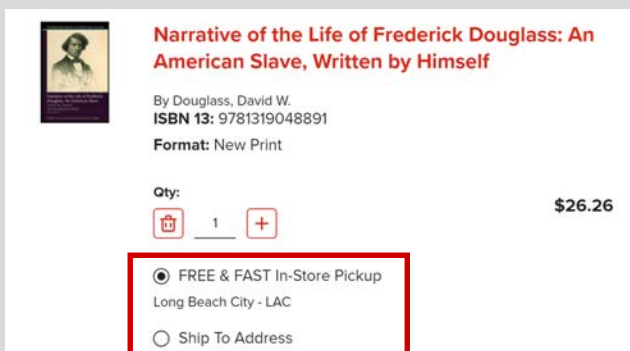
Narrative of the Life of Frederick Douglass: An American Slave, Written by Himself

By Douglass, David W.
ISBN 13: 9781319048891
Format: New Print

Qty:
1

$26.26

FREE & FAST In-Store Pickup
Long Beach City - LAC

Ship To Address